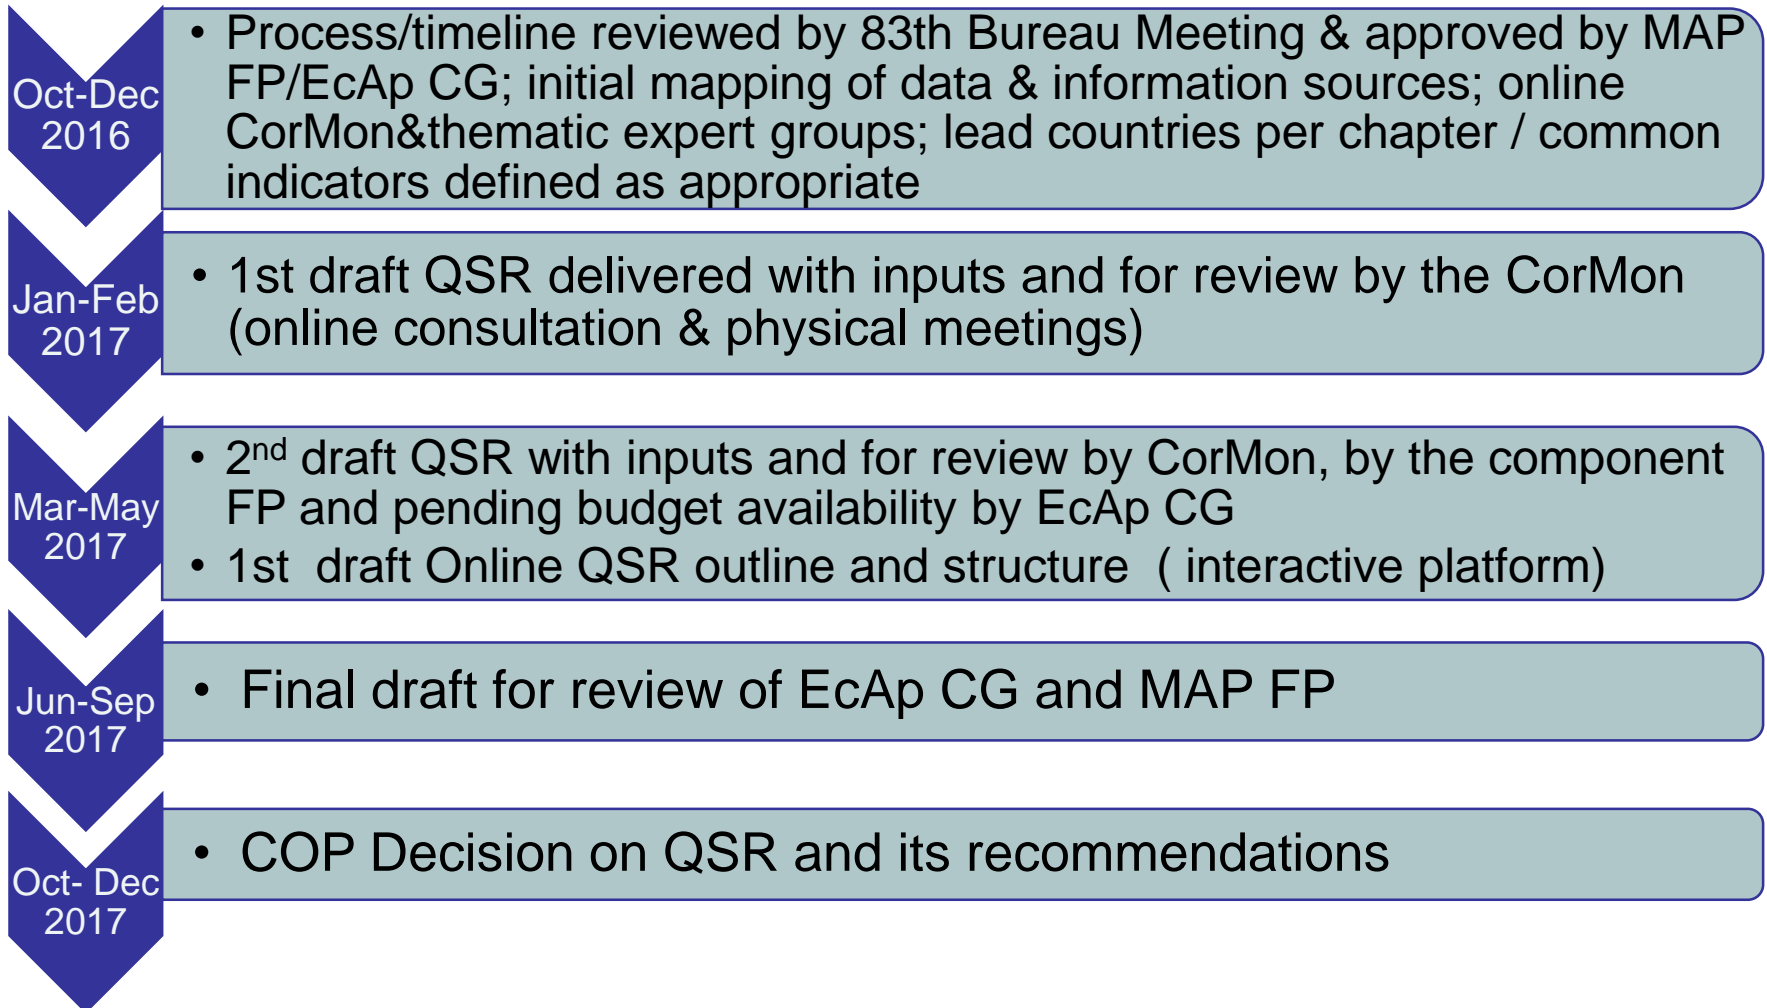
Oct-Dec 2016

• Process/timeline reviewed by 83th Bureau Meeting & approved by MAP FP/EcAp CG; initial mapping of data & information sources; online CorMon&thematic expert groups; lead countries per chapter / common indicators defined as appropriate

Jan-Feb 2017

• 1st draft QSR delivered with inputs and for review by the CorMon (online consultation & physical meetings)

Mar-May 2017

• 2$^{nd}$ draft QSR with inputs and for review by CorMon, by the component FP and pending budget availability by EcAp CG
• 1st draft Online QSR outline and structure ( interactive platform)

Jun-Sep 2017

• Final draft for review of EcAp CG and MAP FP

Oct- Dec 2017

• COP Decision on QSR and its recommendations